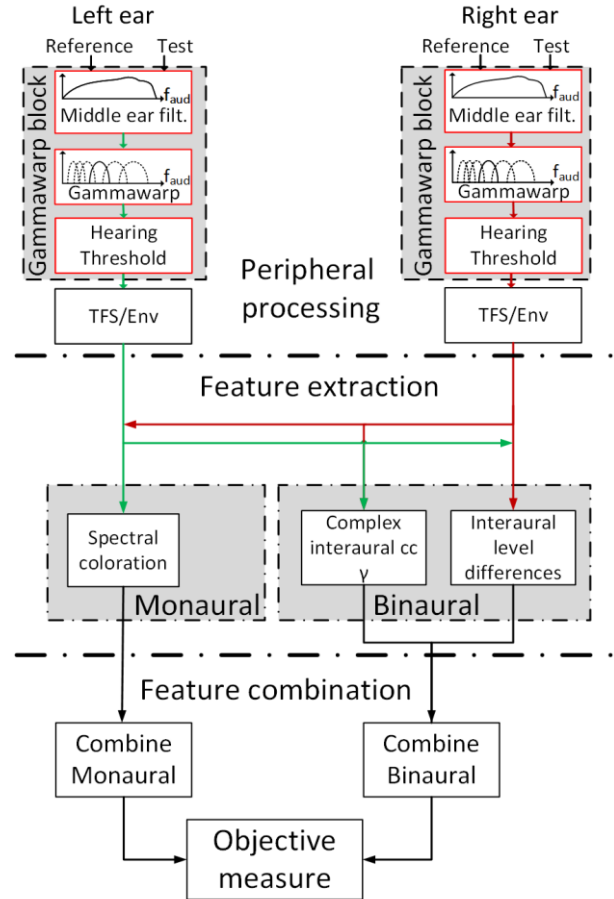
Left ear

Reference Test

Gammawarp block

$f_{aud}$

Middle ear filt.

$f_{aud}$

Gammawarp

Hearing Threshold

TFS/Env

Right ear

Reference Test

Gammawarp block

$f_{aud}$

Middle ear filt.

$f_{aud}$

Gammawarp

Hearing Threshold

TFS/Env

Peripheral processing

Feature extraction

Spectral coloration

Monaural

Complex interaural cc $\gamma$

Interaural level differences

Binaural

Feature combination

Combine Monaural

Combine Binaural

Objective measure